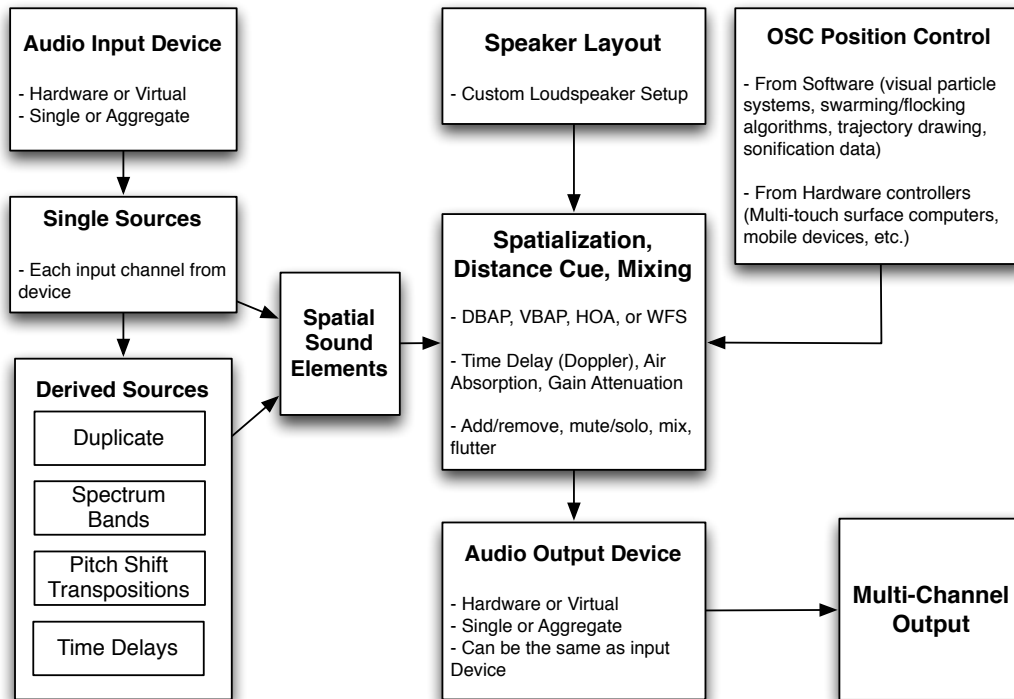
Audio Input Device

- Hardware or Virtual
- Single or Aggregate

Single Sources

- Each input channel from device

Derived Sources

Duplicate

Spectrum Bands

Pitch Shift Transpositions

Time Delays

Spatial Sound Elements

Speaker Layout

- Custom Loudspeaker Setup

Spatialization, Distance Cue, Mixing

- DBAP, VBAP, HOA, or WFS

- Time Delay (Doppler), Air Absorption, Gain Attenuation

- Add/remove, mute/solo, mix, flutter

OSC Position Control

- From Software (visual particle systems, swarming/flocking algorithms, trajectory drawing, sonification data)

- From Hardware controllers (Multi-touch surface computers, mobile devices, etc.)

Audio Output Device

- Hardware or Virtual
- Single or Aggregate
- Can be the same as input Device

Multi-Channel Output